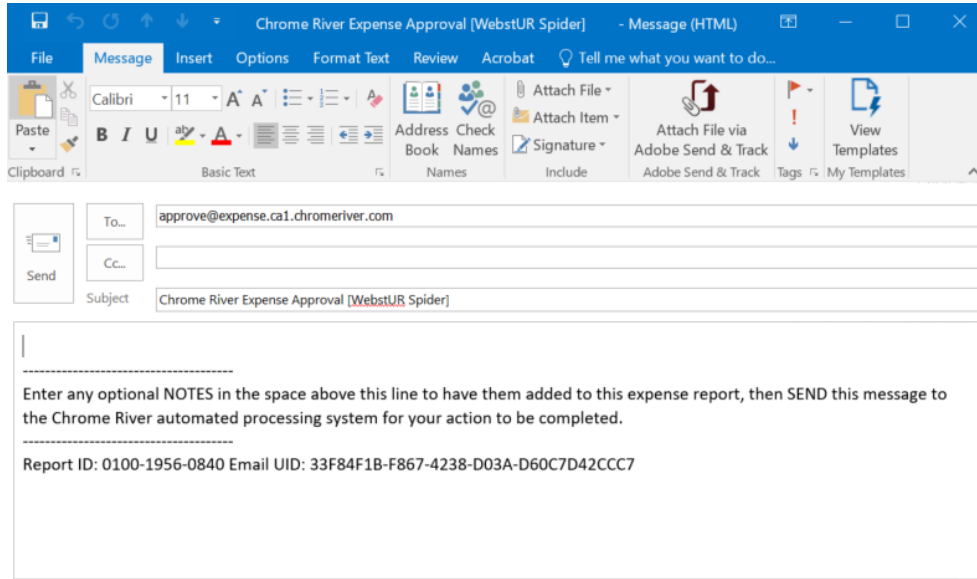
Chrome River Expense Approval [WebstUR Spider] - Message (HTML)

File Message Insert Options Format Text Review Acrobat Tell me what you want to do...

Paste
Clipboard

Calibri 11 A A
B I U
Basic Text

Address Book
Check Names
Names

Attach File
Attach Item
Signature
Include

Attach File via Adobe Send & Track
Adobe Send & Track

Tags

View Templates
My Templates

Send

To...
approve@expense.ca1.chromeriver.com

Cc...

Subject
Chrome River Expense Approval [WebstUR Spider]

--------------------------------------
Enter any optional NOTES in the space above this line to have them added to this expense report, then SEND this message to the Chrome River automated processing system for your action to be completed.
--------------------------------------
Report ID: 0100-1956-0840 Email UID: 33F84F1B-F867-4238-D03A-D60C7D42CCC7